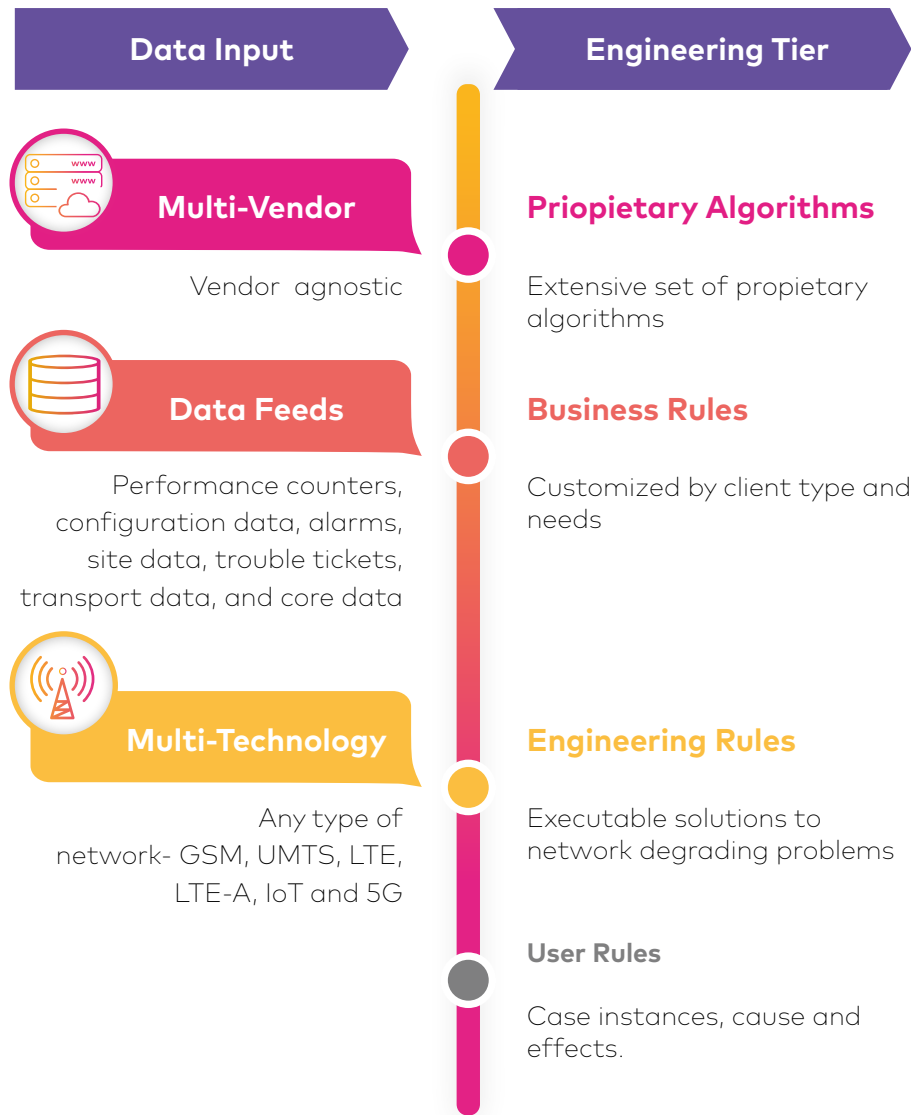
Data Input

Engineering Tier

www
www

Multi-Vendor

Vendor agnostic

Priopietary Algorithms

Extensive set of propietary algorithms

Data Feeds

Performance counters, configuration data, alarms, site data, trouble tickets, transport data, and core data

Business Rules

Customized by client type and needs

Multi-Technology

Any type of network- GSM, UMTS, LTE, LTE-A, IoT and 5G

Engineering Rules

Executable solutions to network degrading problems

User Rules

Case instances, cause and effects.